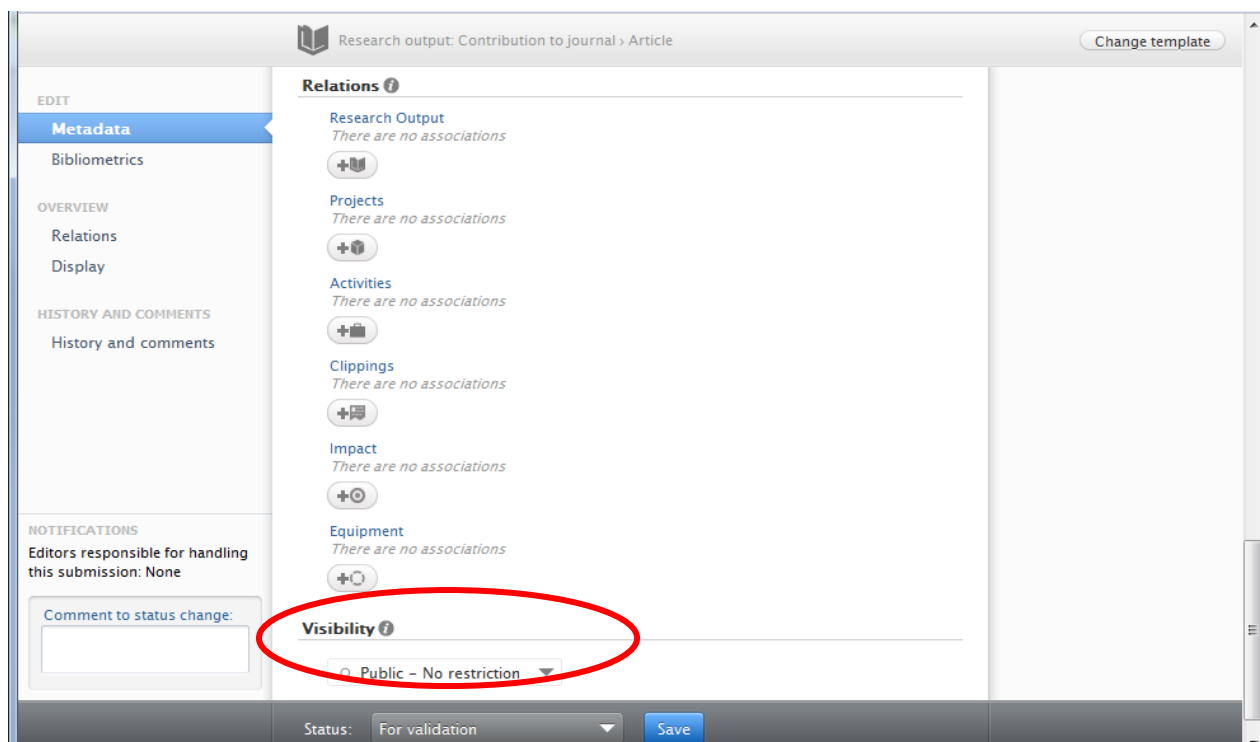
Research output: Contribution to journal › Article

Change template

EDIT
Metadata
Bibliometrics

OVERVIEW
Relations
Display

HISTORY AND COMMENTS
History and comments

NOTIFICATIONS
Editors responsible for handling this submission: None

Comment to status change:

Relations

Research Output
There are no associations

Projects
There are no associations

Activities
There are no associations

Clippings
There are no associations

Impact
There are no associations

Equipment
There are no associations

Visibility

Public - No restriction

Status: For validation

Save